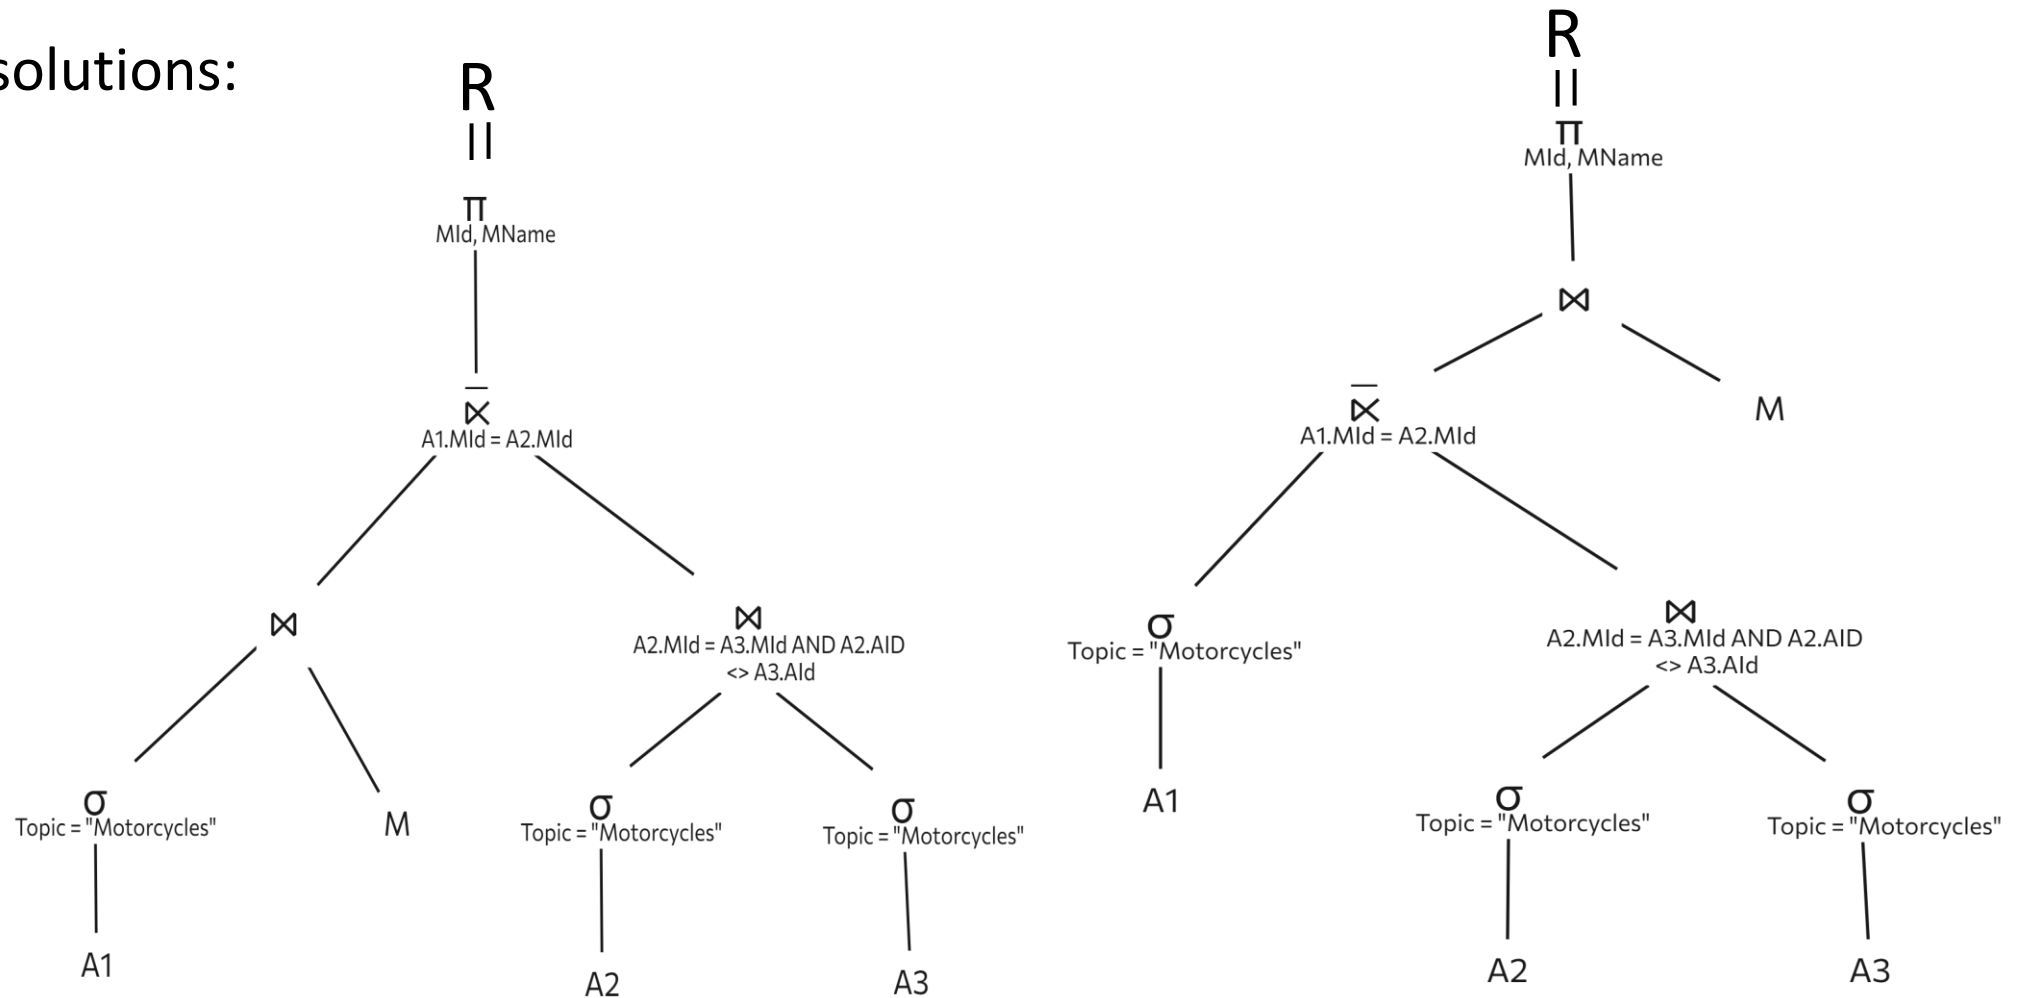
solutions:

R
=
$\pi$
MId, MName

$\overline{\ltimes}$
A1.MId = A2.MId

$\bowtie$

$\bowtie$
A2.MId = A3.MId AND A2.AID <> A3.AId

$\sigma$
Topic = "Motorcycles"

M

$\sigma$
Topic = "Motorcycles"

$\sigma$
Topic = "Motorcycles"

A1

A2

A3

R
=
$\pi$
MId, MName

$\bowtie$

$\overline{\ltimes}$
A1.MId = A2.MId

M

$\sigma$
Topic = "Motorcycles"

$\bowtie$
A2.MId = A3.MId AND A2.AID <> A3.AId

A1

$\sigma$
Topic = "Motorcycles"

$\sigma$
Topic = "Motorcycles"

A2

A3